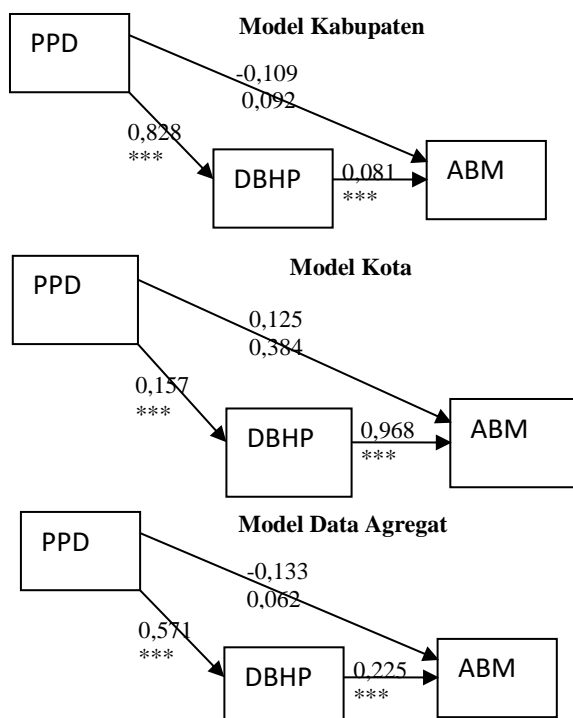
Model Kabupaten

PPD

-0,109
0,092

0,828
***

DBHP

0,081
***

ABM

Model Kota

PPD

0,125
0,384

0,157
***

DBHP

0,968
***

ABM

Model Data Agregat

PPD

-0,133
0,062

0,571
***

DBHP

0,225
***

ABM